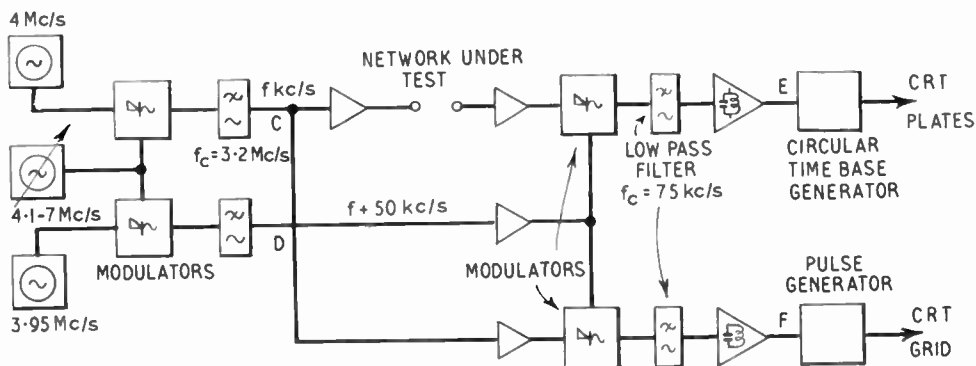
4 Mc/s

4·1-7 Mc/s

3·95 Mc/s

MODULATORS

f kc/s

C

$f_c = 3·2$ Mc/s

D

f + 50 kc/s

NETWORK UNDER TEST

MODULATORS

LOW PASS FILTER

$f_c = 75$ kc/s

E

F

CIRCULAR TIME BASE GENERATOR

PULSE GENERATOR

CRT PLATES

CRT GRID